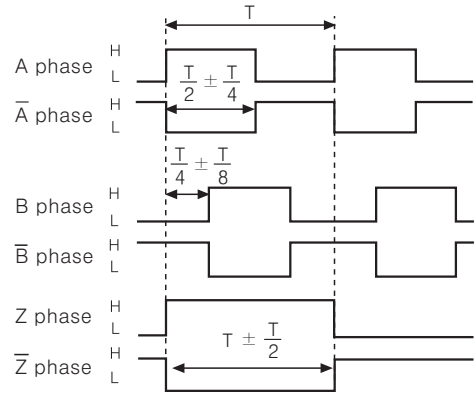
T

A phase H L

$\frac{T}{2} \pm \frac{T}{4}$

$\overline{A}$ phase H L

$\frac{T}{4} \pm \frac{T}{8}$

B phase H L

$\overline{B}$ phase H L

Z phase H L

$T \pm \frac{T}{2}$

$\overline{Z}$ phase H L